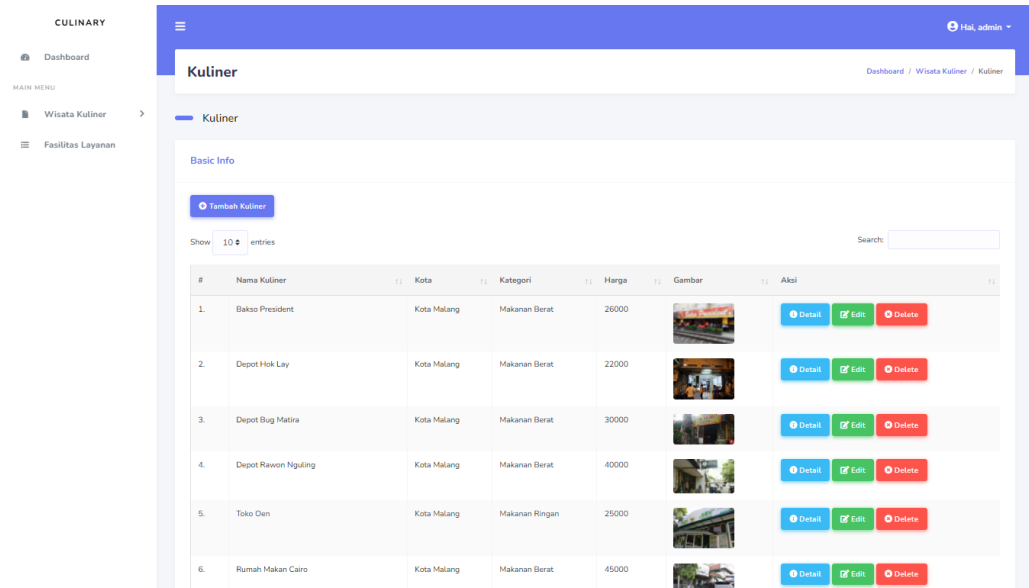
CULINARY

Dashboard

MAIN MENU

Wisata Kuliner

Fasilitas Layanan

Hai, admin

Kuliner

Dashboard / Wisata Kuliner / Kuliner

Kuliner

Basic Info

Tambah Kuliner

Show 10 entries

Search:

| # | Nama Kuliner | Kota | Kategori | Harga | Gambar | Aksi |
|---|---|---|---|---|---|---|
| 1. | Bakso President | Kota Malang | Makanan Berat | 26000 | | Detail Edit Delete |
| 2. | Depot Hok Lay | Kota Malang | Makanan Berat | 22000 | | Detail Edit Delete |
| 3. | Depot Bug Matira | Kota Malang | Makanan Berat | 30000 | | Detail Edit Delete |
| 4. | Depot Rawon Nguling | Kota Malang | Makanan Berat | 40000 | | Detail Edit Delete |
| 5. | Toko Oen | Kota Malang | Makanan Ringan | 25000 | | Detail Edit Delete |
| 6. | Rumah Makan Cairo | Kota Malang | Makanan Berat | 45000 | | Detail Edit Delete |